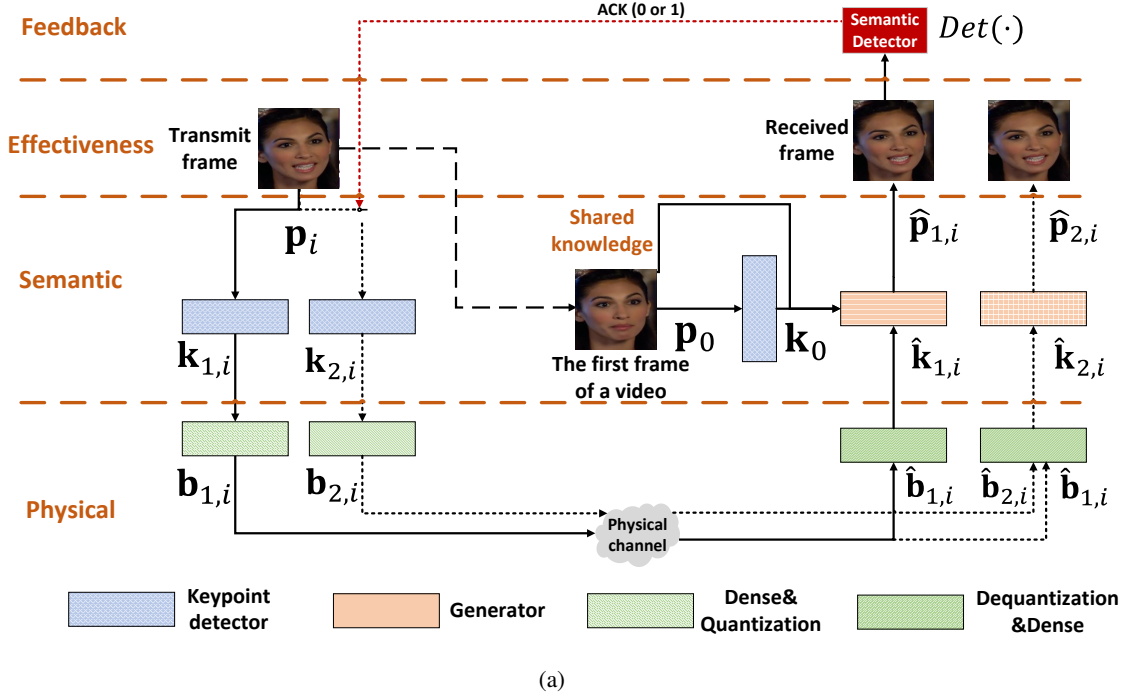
Feedback

ACK (0 or 1)

Semantic Detector

$Det(\cdot)$

Effectiveness

Transmit frame

Received frame

Semantic

$\mathbf{p}_i$

Shared knowledge

$\hat{\mathbf{p}}_{1,i}$

$\hat{\mathbf{p}}_{2,i}$

$\mathbf{k}_{1,i}$

$\mathbf{k}_{2,i}$

$\mathbf{p}_0$

$\mathbf{k}_0$

The first frame of a video

$\hat{\mathbf{k}}_{1,i}$

$\hat{\mathbf{k}}_{2,i}$

Physical

$\mathbf{b}_{1,i}$

$\mathbf{b}_{2,i}$

Physical channel

$\hat{\mathbf{b}}_{1,i}$

$\hat{\mathbf{b}}_{2,i}$

$\hat{\mathbf{b}}_{1,i}$

Keypoint detector

Generator

Dense& Quantization

Dequantization &Dense

(a)